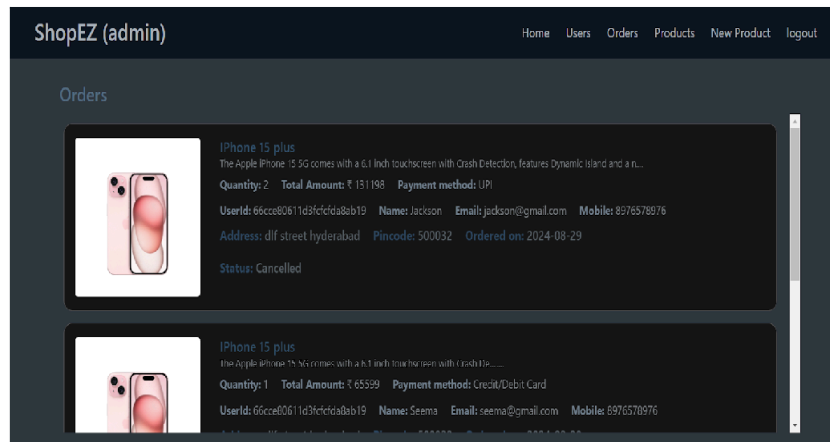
ShopEZ (admin)

Home Users Orders Products New Product logout

Orders

IPhone 15 plus
The Apple iPhone 15 5G comes with a 6.1 inch touchscreen with Crash Detection, features Dynamic Island and a n...
Quantity: 2 Total Amount: ₹ 131198 Payment method: UPI
UserId: 66cce80611d3fcfcfda8ab19 Name: Jackson Email: jackson@gmail.com Mobile: 8976578976
Address: dlf street hyderabad Pincode: 500032 Ordered on: 2024-08-29
Status: Cancelled

IPhone 15 plus
The Apple iPhone 15 5G comes with a 6.1 inch touchscreen with Crash De.....
Quantity: 1 Total Amount: ₹ 65599 Payment method: Credit/Debit Card
UserId: 66cce80611d3fcfcfda8ab19 Name: Seema Email: seema@gmail.com Mobile: 8976578976
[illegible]